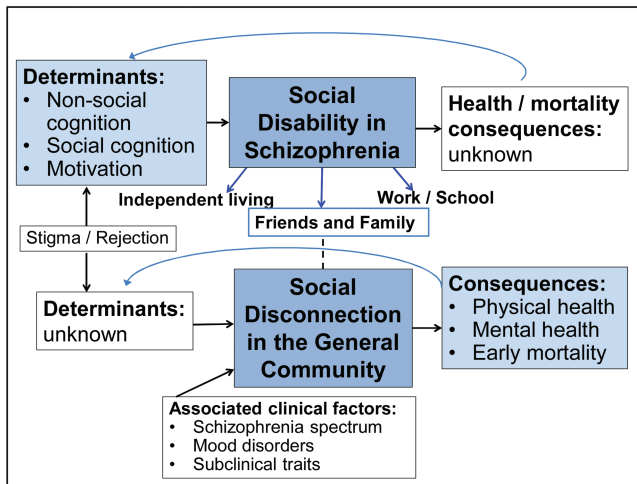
Determinants:
• Non-social cognition
• Social cognition
• Motivation

Social Disability in Schizophrenia

Health / mortality consequences: unknown

Independent living

Work / School

Friends and Family

Stigma / Rejection

Determinants: unknown

Social Disconnection in the General Community

Consequences:
• Physical health
• Mental health
• Early mortality

Associated clinical factors:
• Schizophrenia spectrum
• Mood disorders
• Subclinical traits